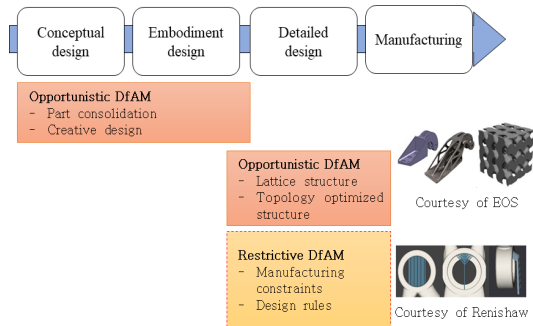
Conceptual design

Embodiment design

Detailed design

Manufacturing

Opportunistic DfAM
- Part consolidation
- Creative design

Opportunistic DfAM
- Lattice structure
- Topology optimized structure

Courtesy of EOS

Restrictive DfAM
- Manufacturing constraints
- Design rules

Courtesy of Renishaw